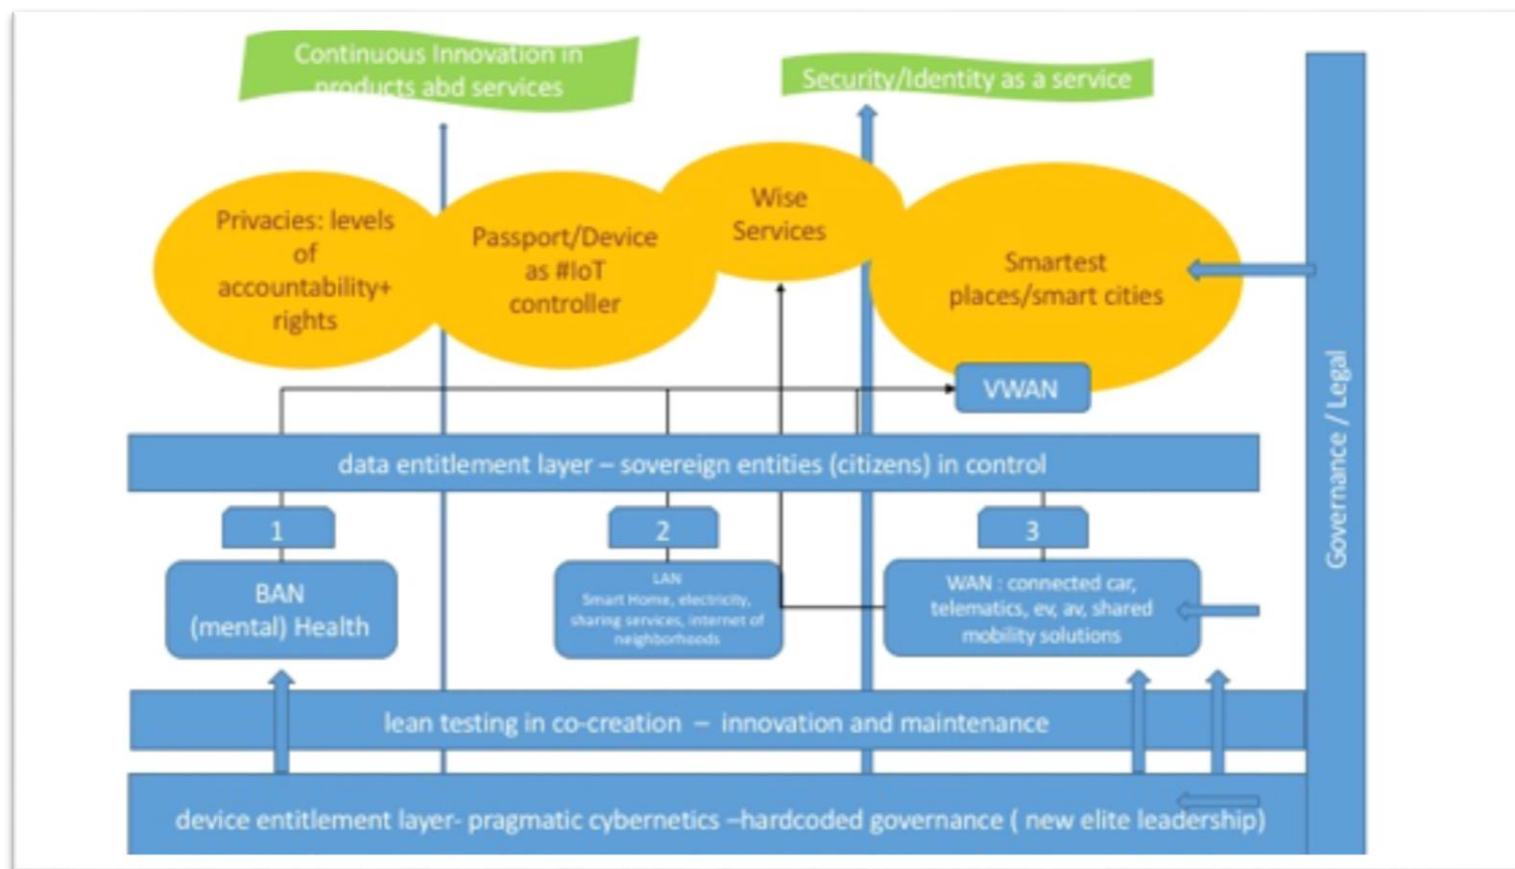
Continuous Innovation in products abd services

Security/Identity as a service

Privacies: levels of accountability+ rights

Passport/Device as #IoT controller

Wise Services

Smartest places/smart cities

VWAN

Governance / Legal

data entitlement layer – sovereign entities (citizens) in control

1

2

3

BAN (mental) Health

LAN Smart Home, electricity, sharing services, internet of neighborhoods

WAN : connected car, telematics, ev, av, shared mobility solutions

lean testing in co-creation – innovation and maintenance

device entitlement layer- pragmatic cybernetics –hardcoded governance ( new elite leadership)